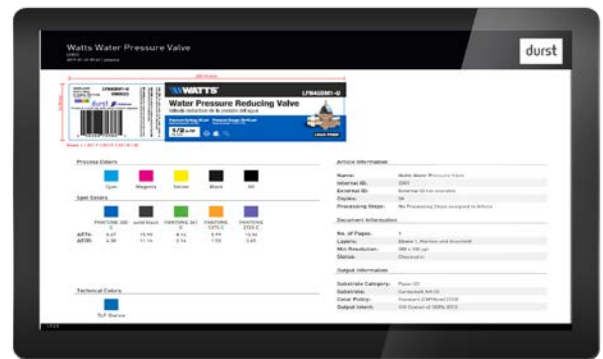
Watts Water Pressure Valve

durst

WATTS

LFN45BM1-U

Water Pressure Reducing Valve

Válvula reductora de la presión del agua

1/2

Process Colors

Cyan

Magenta

Yellow

Black

All

Spot Colors

PANTONE 300 C

Solid black

PANTONE 361 C

PANTONE 137 C

PANTONE 2725 C

Technical Colors

TLF-Diecut

Article Information

Name: Watts Water Pressure Valve

Internal ID: 2001

External ID: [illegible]

Copies: 50

Processing Steps: No Processing Steps assigned to Article

Document Information

No. of Pages: 1

Layers: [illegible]

Min Resolution: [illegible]

Status: Checked in

Output Information

Substrate Category: Paper (7)

Substrate: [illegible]

Color Policy: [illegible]

Output Intent: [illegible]